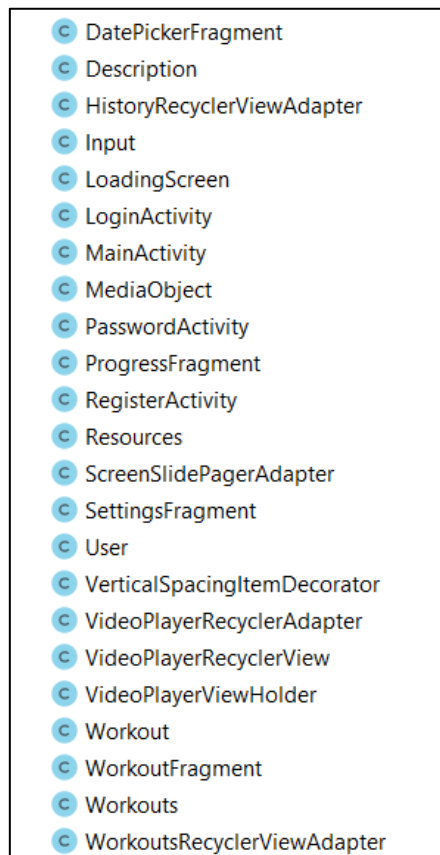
C DatePickerFragment
C Description
C HistoryRecyclerViewAdapter
C Input
C LoadingScreen
C LoginActivity
C MainActivity
C MediaObject
C PasswordActivity
C ProgressFragment
C RegisterActivity
C Resources
C ScreenSlidePagerAdapter
C SettingsFragment
C User
C VerticalSpacingItemDecorator
C VideoPlayerRecyclerAdapter
C VideoPlayerRecyclerView
C VideoPlayerViewHolder
C Workout
C WorkoutFragment
C Workouts
C WorkoutsRecyclerViewAdapter